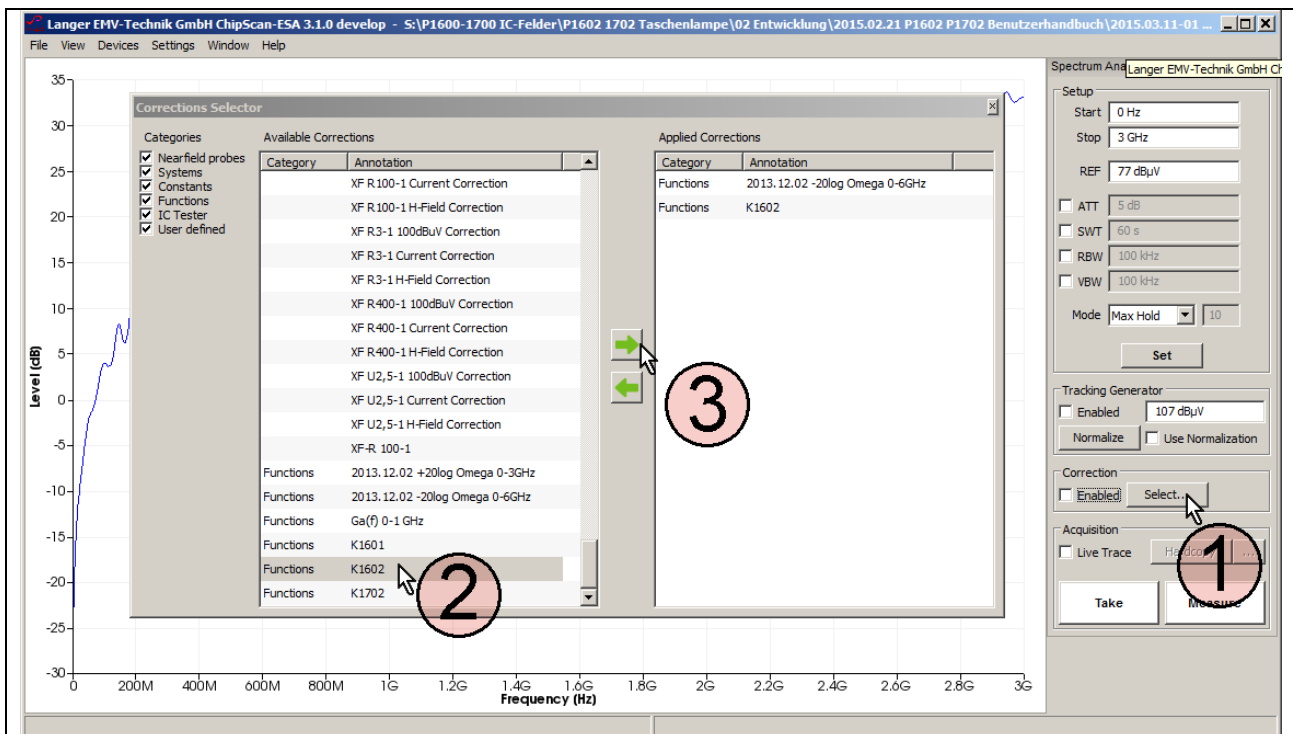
Langer EMV-Technik GmbH ChipScan-ESA 3.1.0 develop - S:\P1600-1700 IC-Felder\P1602 1702 Taschenlampe\02 Entwicklung\2015.02.21 P1602 P1702 Benutzerhandbuch\2015.03.11-01 ...

File View Devices Settings Window Help

Corrections Selector

Categories
Nearfield probes
Systems
Constants
Functions
IC Tester
User defined

Available Corrections

| Category | Annotation |
|---|---|
| | XF R100-1 Current Correction |
| | XF R100-1 H-Field Correction |
| | XF R3-1 100dBuV Correction |
| | XF R3-1 Current Correction |
| | XF R3-1 H-Field Correction |
| | XF R400-1 100dBuV Correction |
| | XF R400-1 Current Correction |
| | XF R400-1 H-Field Correction |
| | XF U2,5-1 100dBuV Correction |
| | XF U2,5-1 Current Correction |
| | XF U2,5-1 H-Field Correction |
| | XF-R 100-1 |
| Functions | 2013.12.02 +20log Omega 0-3GHz |
| Functions | 2013.12.02 -20log Omega 0-6GHz |
| Functions | Ga(f) 0-1 GHz |
| Functions | K1601 |
| Functions | K1602 |
| Functions | K1702 |

Applied Corrections

| Category | Annotation |
|---|---|
| Functions | 2013.12.02 -20log Omega 0-6GHz |
| Functions | K1602 |

3

2

1

Spectrum Ana Langer EMV-Technik GmbH Ch

Setup
Start 0 Hz
Stop 3 GHz
REF 77 dBµV
ATT 5 dB
SWT 60 s
RBW 100 kHz
VBW 100 kHz
Mode Max Hold 10
Set

Tracking Generator
Enabled 107 dBµV
Normalize Use Normalization

Correction
Enabled Select...

Acquisition
Live Trace Hardco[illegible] ...

Take Measure

35 30 25 20 15 10 5 0 -5 -10 -15 -20 -25 -30
Level (dB)

0 200M 400M 600M 800M 1G 1.2G 1.4G 1.6G 1.8G 2G 2.2G 2.4G 2.6G 2.8G 3G
Frequency (Hz)